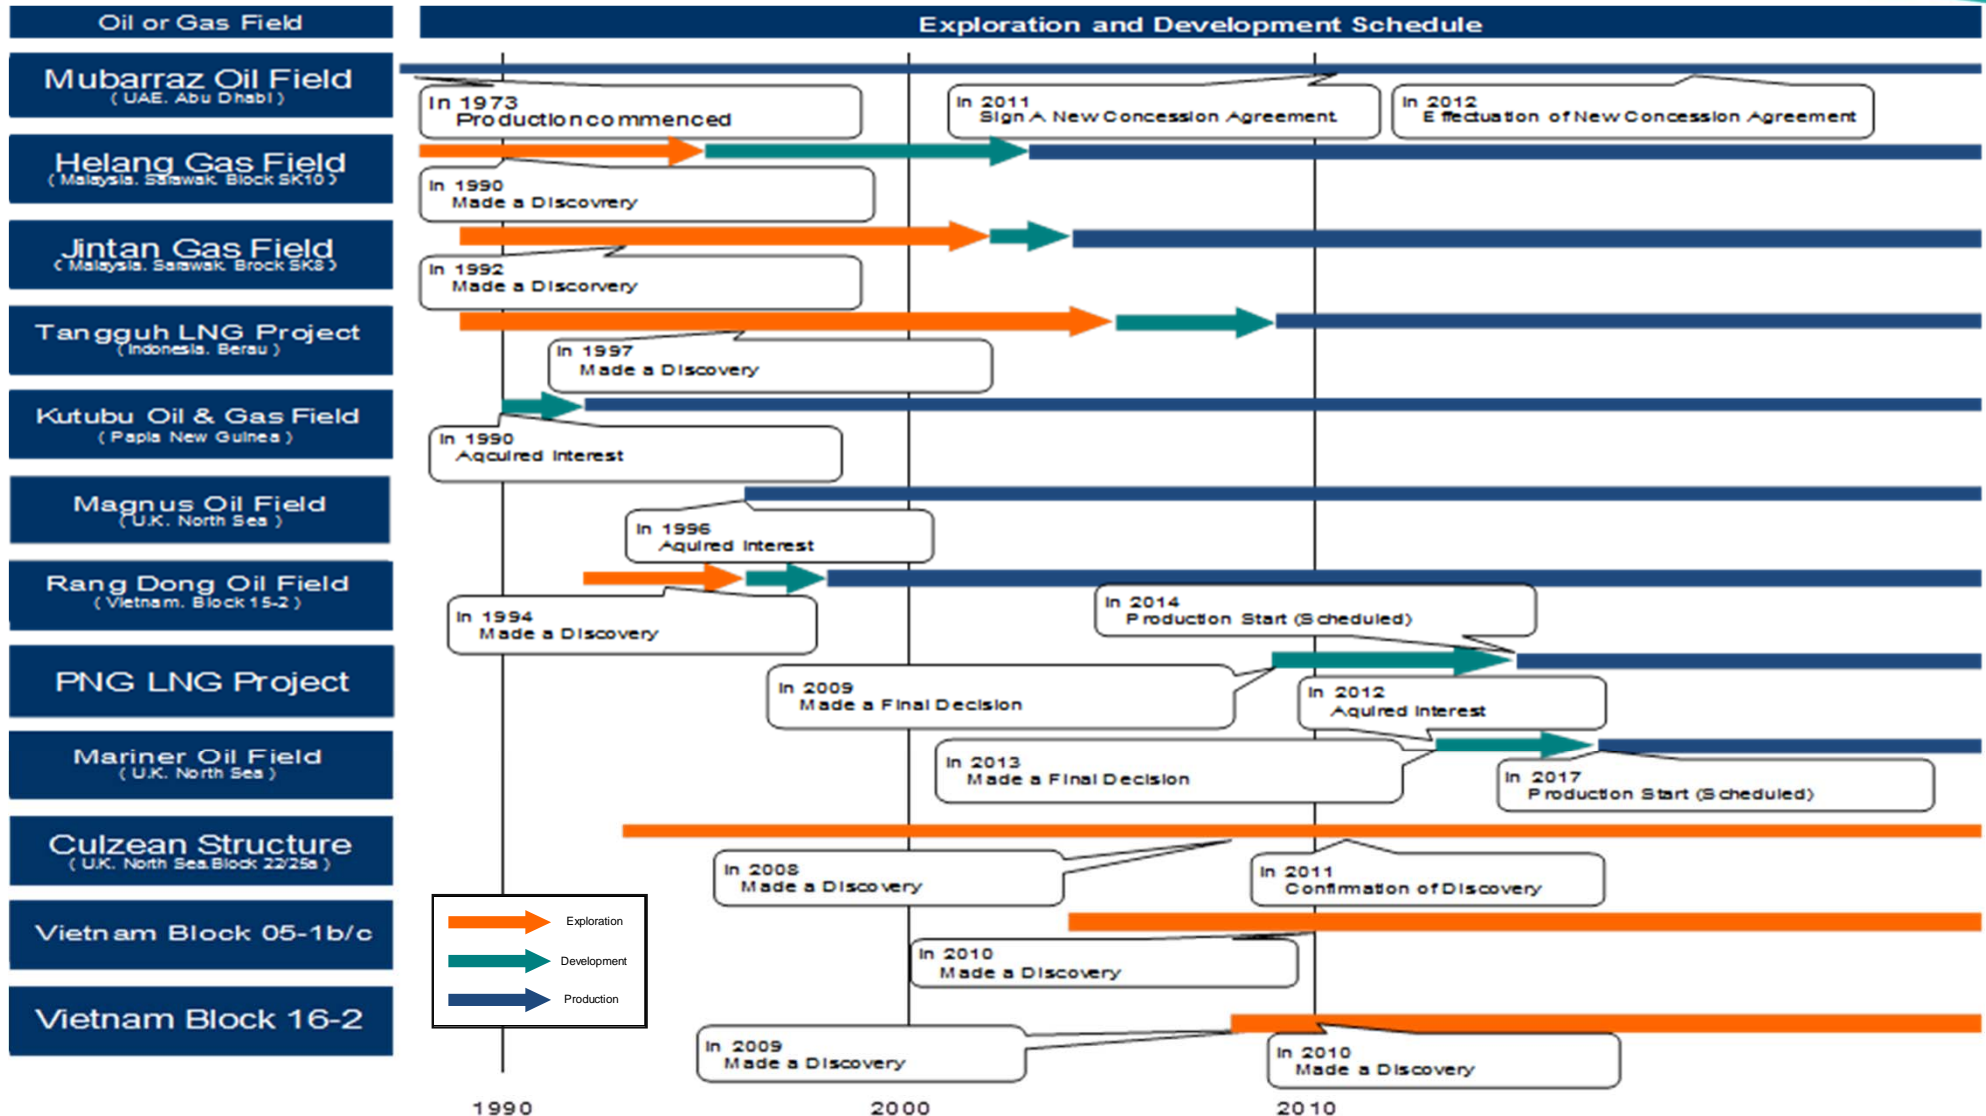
Oil or Gas Field

Exploration and Development Schedule

Mubarraz Oil Field
( UAE. Abu Dhabi )

In 1973
Production commenced

In 2011
Sign A New Concession Agreement

In 2012
Effectuation of New Concession Agreement

Helang Gas Field
( Malaysia. Sarawak Block SK10 )

In 1990
Made a Discovrery

Jintan Gas Field
( Malaysia. Sarawak Brock SK8 )

In 1992
Made a Discorvery

Tangguh LNG Project
( Indonesia. Berau )

In 1997
Made a Discovery

Kutubu Oil & Gas Field
( Papia New Guinea )

In 1990
Acquired Interest

Magnus Oil Field
( U.K. North Sea )

In 1996
Aquired Interest

Rang Dong Oil Field
( Vietnam. Block 15-2 )

In 1994
Made a Discovery

In 2014
Production Start (Scheduled)

PNG LNG Project

In 2009
Made a Final Decision

In 2012
Aquired Interest

Mariner Oil Field
( U.K. North Sea )

In 2013
Made a Final Decision

In 2017
Production Start (Scheduled)

Culzean Structure
( U.K. North Sea Block 22/25a )

In 2008
Made a Discovery

In 2011
Confirmation of Discovery

Vietnam Block 05-1b/c

Exploration
Development
Production

In 2010
Made a Discovery

Vietnam Block 16-2

In 2009
Made a Discovery

In 2010
Made a Discovery

1990
2000
2010